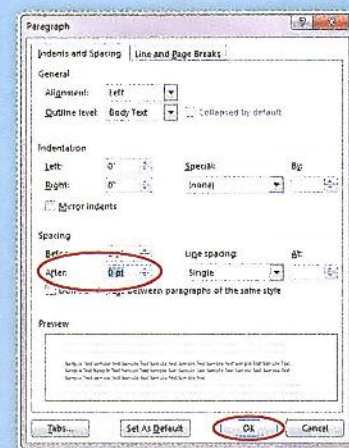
Paragraph

Indents and Spacing | Line and Page Breaks

General

Alignment: Left

Outline level: Body Text  Collapsed by default

Indentation

Left: 0"  Special: By:

Right: 0"  (none)

Mirror indents

Spacing

Before: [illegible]  Line spacing: At:

After: 0 pt  Single

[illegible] between paragraphs of the same style

Preview

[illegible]

Tabs...  Set As Default  OK  Cancel